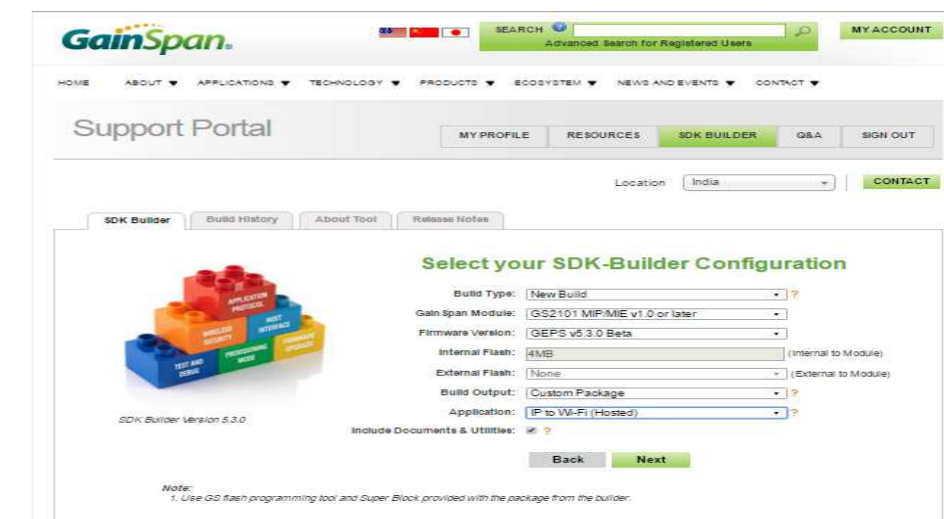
GainSpan.

SEARCH

Advanced Search for Registered Users

MY ACCOUNT

HOME ABOUT ▼ APPLICATIONS ▼ TECHNOLOGY ▼ PRODUCTS ▼ ECOSYSTEM ▼ NEWS AND EVENTS ▼ CONTACT ▼

Support Portal

MY PROFILE RESOURCES SDK BUILDER Q&A SIGN OUT

Location India

CONTACT

SDK Builder Build History About Tool Release Notes

APPLICATION PROTOCOL
WIRELESS SECURITY
HOST INTERFACE
TEST AND DEBUG
PROVISIONING MODE
FIRMWARE UPGRADE

SDK Builder Version 5.3.0

Select your SDK-Builder Configuration

Build Type: New Build ?

Gain Span Module: GS2101 MIP/MIE v1.0 or later

Firmware Version: GEPS v5.3.0 Beta

Internal Flash: 4MB (Internal to Module)

External Flash: None (External to Module)

Build Output: Custom Package ?

Application: IP to Wi-Fi (Hosted) ?

Include Documents & Utilities: ?

Back Next

Note:
1. Use GS flash programming tool and Super Block provided with the package from the builder.